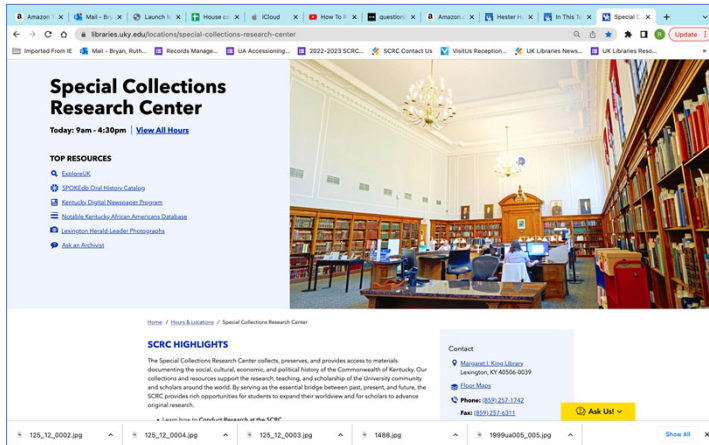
Amazon | Mail - Bry | Launch | House | iCloud | How To | question | Amazon | Hester | In This | Special C

libraries.uky.edu/locations/special-collections-research-center

Update

Imported From IE | Mail - Bryan, Ruth... | Records Manage... | UA Accessioning... | 2022-2023 SCRC... | SCRC Contact Us | VisitUs Reception... | UK Libraries News... | UK Libraries Reso...

Special Collections Research Center

Today: 9am - 4:30pm | View All Hours

TOP RESOURCES

ExploreUK

SPOKEdb Oral History Catalog

Kentucky Digital Newspaper Program

Notable Kentucky African Americans Database

Lexington Herald-Leader Photographs

Ask an Archivist

Home / Hours & Locations / Special Collections Research Center

SCRC HIGHLIGHTS

The Special Collections Research Center collects, preserves, and provides access to materials documenting the social, cultural, economic, and political history of the Commonwealth of Kentucky. Our collections and resources support the research, teaching, and scholarship of the University community and scholars around the world. By serving as the essential bridge between past, present, and future, the SCRC provides rich opportunities for students to expand their worldview and for scholars to advance original research.

• Learn how to Conduct Research at the SCRC

Contact

Margaret I. King Library
Lexington, KY 40506-0039

Floor Maps

Phone: (859) 257-1742

Fax: (859) 257-6311

Ask Us!

125_12_0002.jpg | 125_12_0004.jpg | 125_12_0003.jpg | 1488.jpg | 1999ua005_005.jpg | Show All